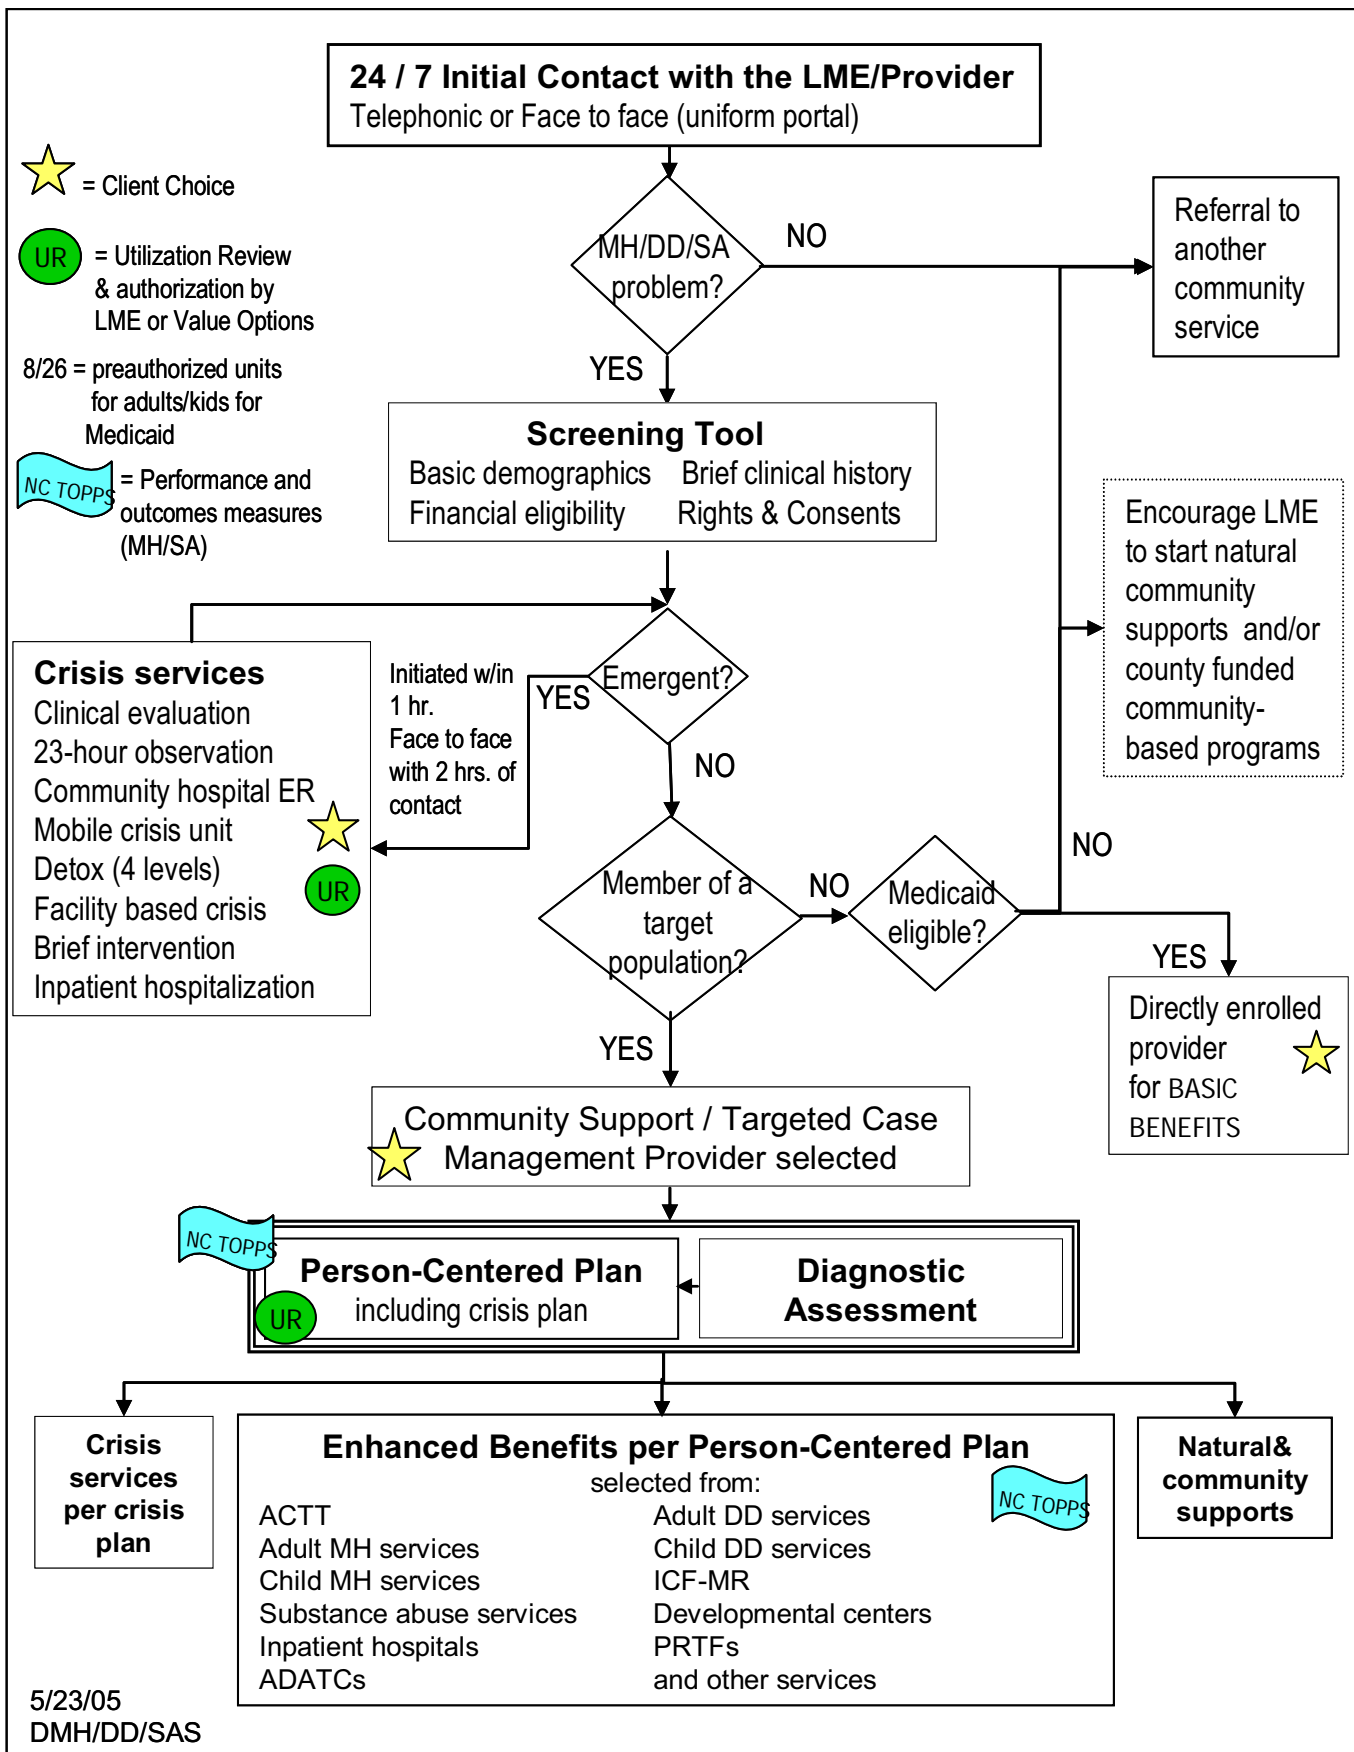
24 / 7 Initial Contact with the LME/Provider
Telephonic or Face to face (uniform portal)

= Client Choice

UR = Utilization Review & authorization by LME or Value Options

8/26 = preauthorized units for adults/kids for Medicaid

NC TOPPS = Performance and outcomes measures (MH/SA)

MH/DD/SA problem?

NO

Referral to another community service

YES

Screening Tool
Basic demographics Brief clinical history
Financial eligibility Rights & Consents

Encourage LME to start natural community supports and/or county funded community-based programs

Crisis services
Clinical evaluation
23-hour observation
Community hospital ER
Mobile crisis unit
Detox (4 levels)
Facility based crisis
Brief intervention
Inpatient hospitalization

UR

Initiated w/in 1 hr.
Face to face with 2 hrs. of contact

YES

Emergent?

NO

NO

Member of a target population?

NO

Medicaid eligible?

YES

Directly enrolled provider for BASIC BENEFITS

YES

Community Support / Targeted Case Management Provider selected

NC TOPPS

Person-Centered Plan
including crisis plan

UR

Diagnostic Assessment

Crisis services per crisis plan

Enhanced Benefits per Person-Centered Plan
selected from:

NC TOPPS

ACTT
Adult MH services
Child MH services
Substance abuse services
Inpatient hospitals
ADATCs

Adult DD services
Child DD services
ICF-MR
Developmental centers
PRTFs
and other services

Natural& community supports

5/23/05
DMH/DD/SAS